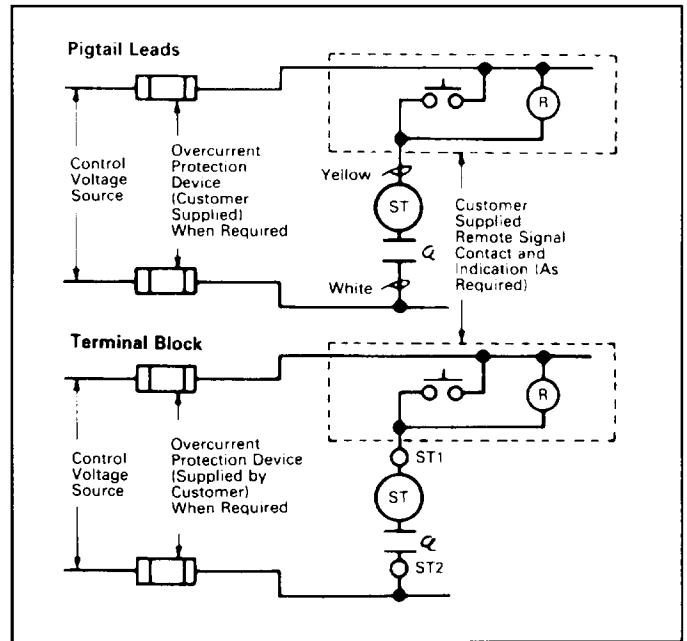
Pigtail Leads

Control Voltage Source

Overcurrent Protection Device (Customer Supplied) When Required

R

Yellow

ST

White

Customer Supplied Remote Signal Contact and Indication (As Required)

Terminal Block

R

Control Voltage Source

Overcurrent Protection Device (Supplied by Customer) When Required

ST1

ST

ST2